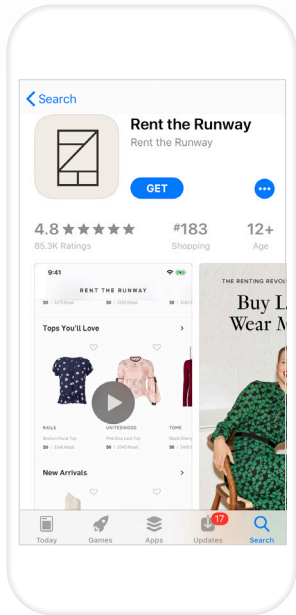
Search

Rent the Runway
Rent the Runway

GET

4.8 ★★★★★
85.3K Ratings

#183
Shopping

12+
Age

9:41
RENT THE RUNWAY

Tops You'll Love

RAILS
UNITEDWOOD
TOME

New Arrivals

THE RENTING REVOLU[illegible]
Buy L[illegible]
Wear M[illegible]

Today
Games
Apps
17
Updates
Search